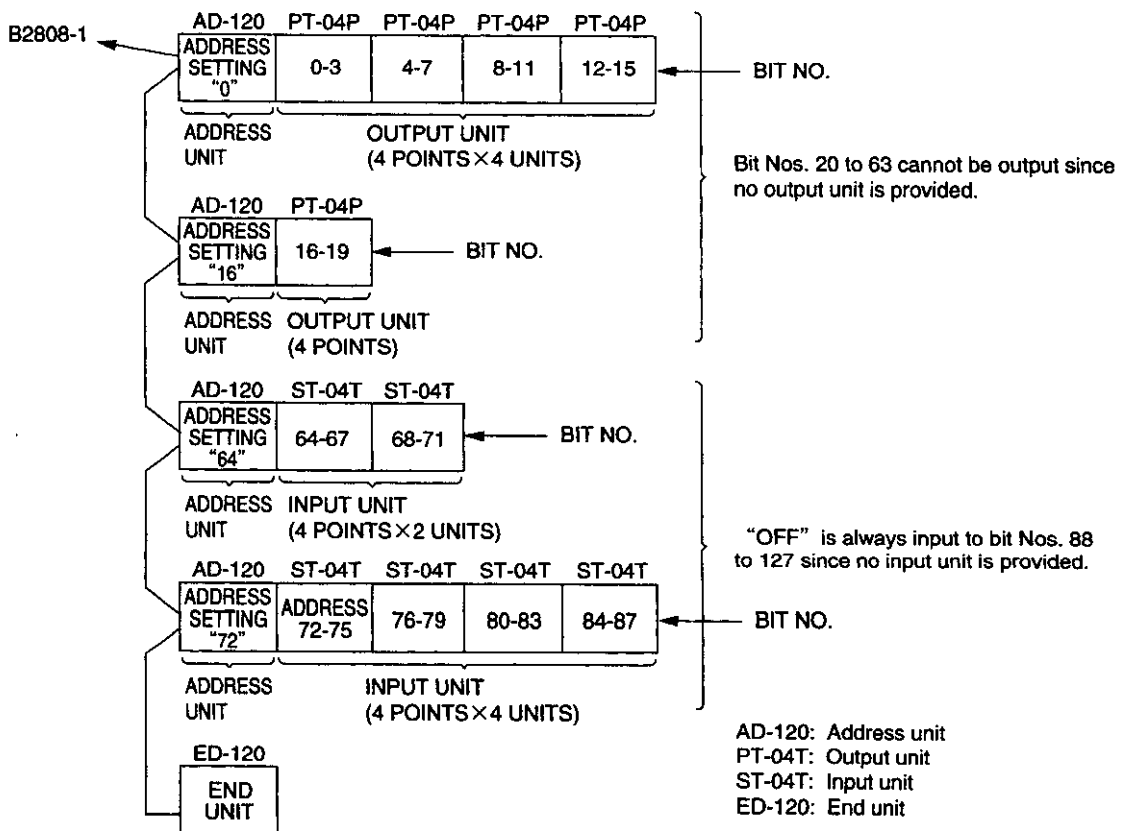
B2808-1

AD-120 PT-04P PT-04P PT-04P PT-04P

ADDRESS SETTING "0" | 0-3 | 4-7 | 8-11 | 12-15 ← BIT NO.

ADDRESS UNIT OUTPUT UNIT (4 POINTS × 4 UNITS)

Bit Nos. 20 to 63 cannot be output since no output unit is provided.

AD-120 PT-04P

ADDRESS SETTING "16" | 16-19 ← BIT NO.

ADDRESS UNIT OUTPUT UNIT (4 POINTS)

AD-120 ST-04T ST-04T

ADDRESS SETTING "64" | 64-67 | 68-71 ← BIT NO.

ADDRESS UNIT INPUT UNIT (4 POINTS × 2 UNITS)

"OFF" is always input to bit Nos. 88 to 127 since no input unit is provided.

AD-120 ST-04T ST-04T ST-04T ST-04T

ADDRESS SETTING "72" | ADDRESS 72-75 | 76-79 | 80-83 | 84-87 ← BIT NO.

ADDRESS UNIT INPUT UNIT (4 POINTS × 4 UNITS)

ED-120

END UNIT

AD-120: Address unit
PT-04T: Output unit
ST-04T: Input unit
ED-120: End unit